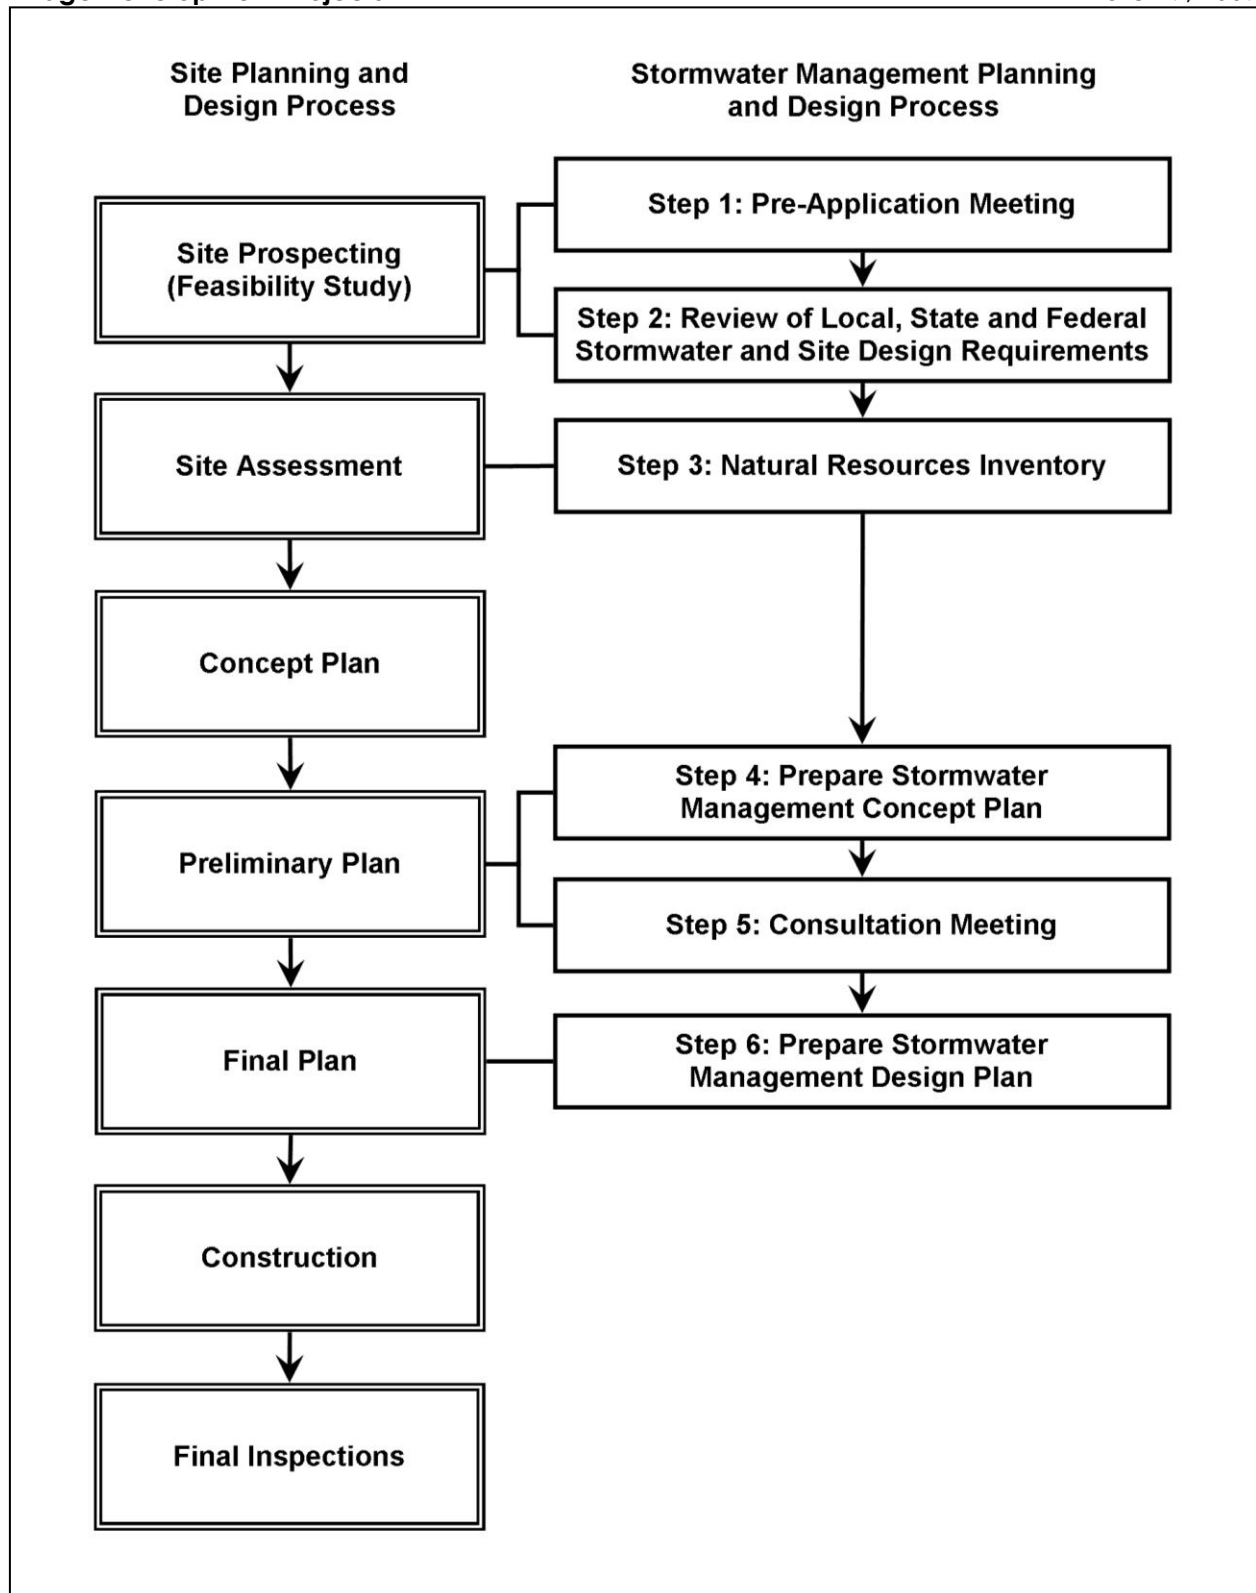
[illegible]

Site Planning and Design Process

Stormwater Management Planning and Design Process

Site Prospecting (Feasibility Study)

Step 1: Pre-Application Meeting

Step 2: Review of Local, State and Federal Stormwater and Site Design Requirements

Site Assessment

Step 3: Natural Resources Inventory

Concept Plan

Preliminary Plan

Step 4: Prepare Stormwater Management Concept Plan

Step 5: Consultation Meeting

Final Plan

Step 6: Prepare Stormwater Management Design Plan

Construction

Final Inspections